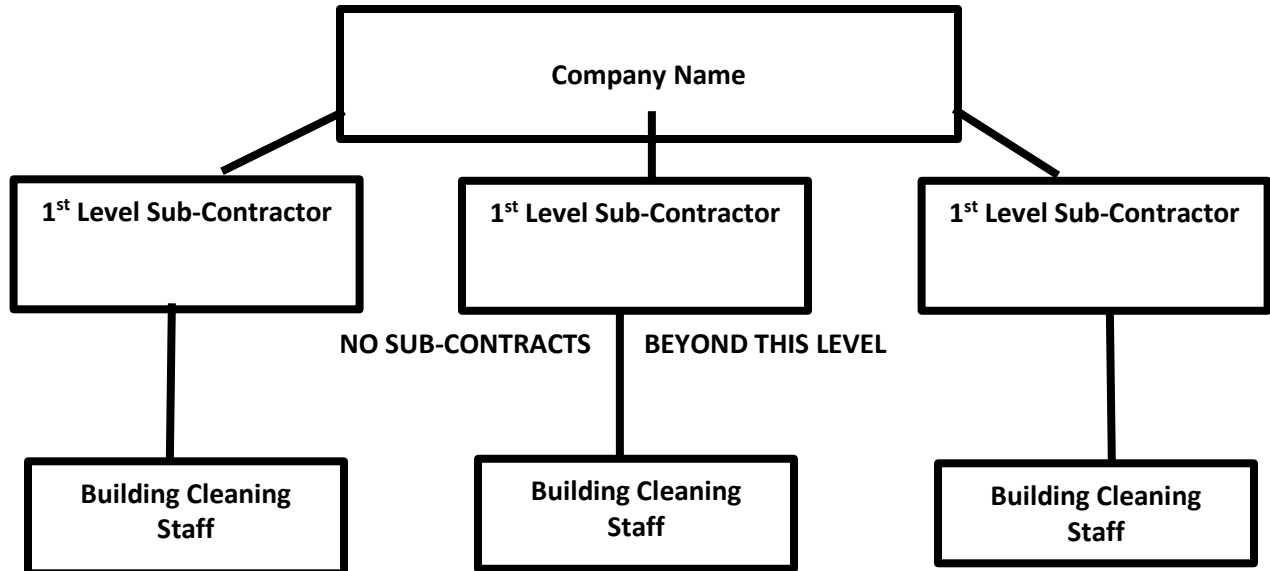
Company Name

1$^{st}$ Level Sub-Contractor

1$^{st}$ Level Sub-Contractor

1$^{st}$ Level Sub-Contractor

NO SUB-CONTRACTS BEYOND THIS LEVEL

Building Cleaning Staff

Building Cleaning Staff

Building Cleaning Staff